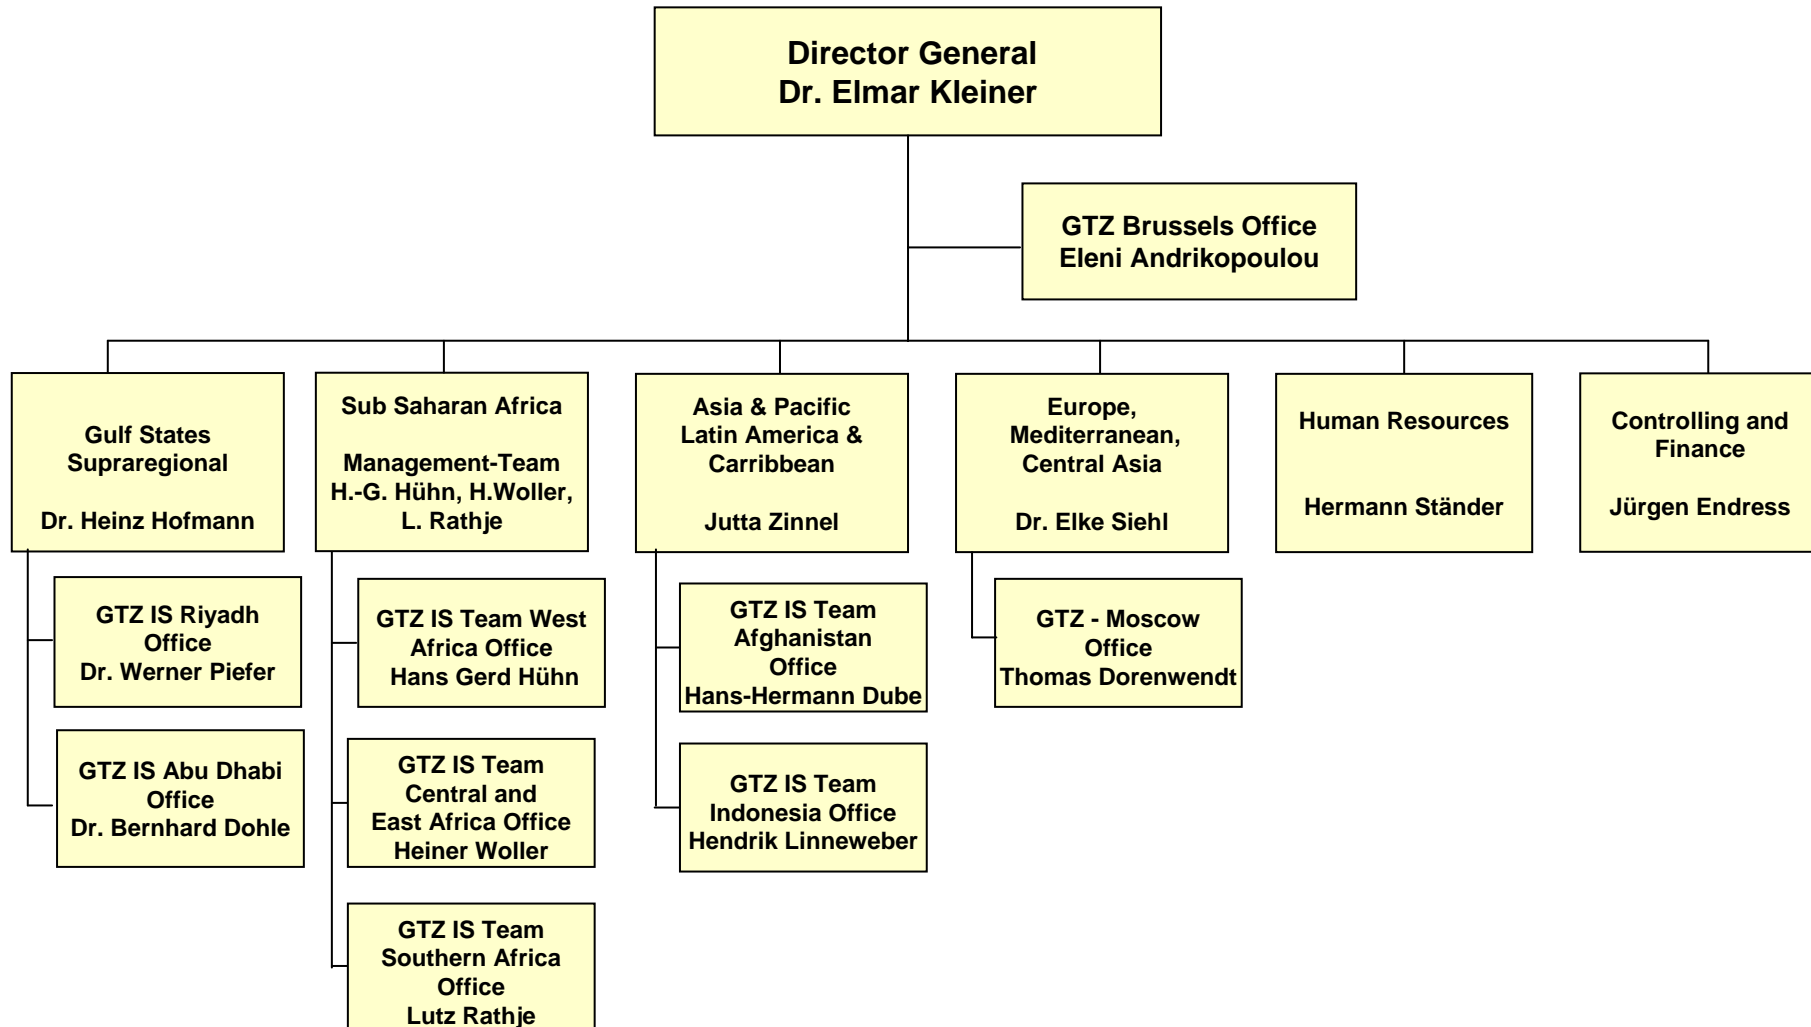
Director General
Dr. Elmar Kleiner

GTZ Brussels Office
Eleni Andrikopoulou

Gulf States
Supraregional

Dr. Heinz Hofmann

GTZ IS Riyadh Office
Dr. Werner Piefer

GTZ IS Abu Dhabi Office
Dr. Bernhard Dohle

Sub Saharan Africa

Management-Team
H.-G. Hühn, H.Woller, L. Rathje

GTZ IS Team West Africa Office
Hans Gerd Hühn

GTZ IS Team Central and East Africa Office
Heiner Woller

GTZ IS Team Southern Africa Office
Lutz Rathje

Asia & Pacific
Latin America &
Carribbean

Jutta Zinnel

GTZ IS Team Afghanistan Office
Hans-Hermann Dube

GTZ IS Team Indonesia Office
Hendrik Linneweber

Europe,
Mediterranean,
Central Asia

Dr. Elke Siehl

GTZ - Moscow Office
Thomas Dorenwendt

Human Resources

Hermann Ständer

Controlling and Finance

Jürgen Endress